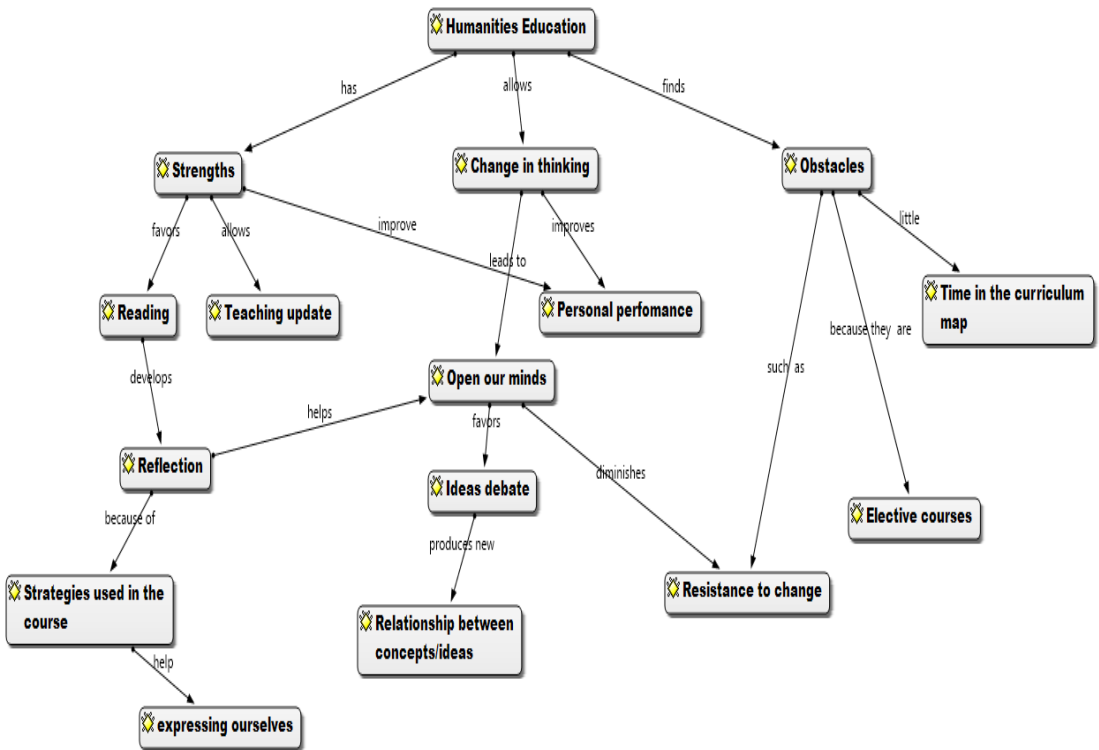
Humanities Education

has

allows

finds

Strengths

Change in thinking

Obstacles

favors

allows

improve

improves

leads to

little

Reading

Teaching update

Personal perfomance

Time in the curriculum map

develops

Open our minds

such as

because they are

helps

favors

Reflection

Ideas debate

diminishes

because of

produces new

Elective courses

Strategies used in the course

Resistance to change

Relationship between concepts/ideas

help

expressing ourselves